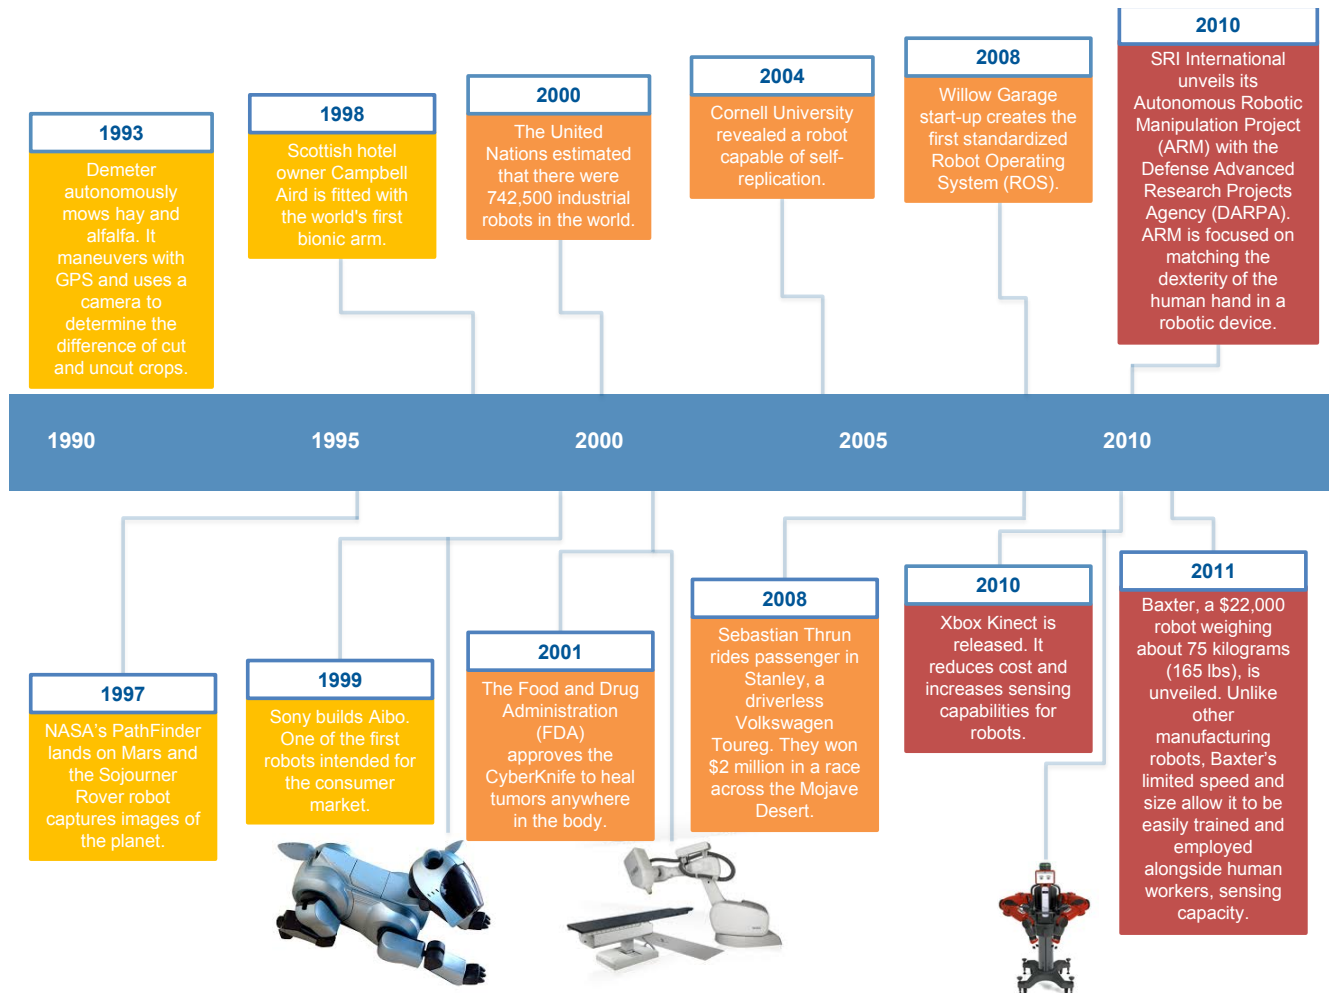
1993

Demeter autonomously mows hay and alfalfa. It maneuvers with GPS and uses a camera to determine the difference of cut and uncut crops.

1998

Scottish hotel owner Campbell Aird is fitted with the world's first bionic arm.

2000

The United Nations estimated that there were 742,500 industrial robots in the world.

2004

Cornell University revealed a robot capable of self-replication.

2008

Willow Garage start-up creates the first standardized Robot Operating System (ROS).

2010

SRI International unveils its Autonomous Robotic Manipulation Project (ARM) with the Defense Advanced Research Projects Agency (DARPA). ARM is focused on matching the dexterity of the human hand in a robotic device.

1990 1995 2000 2005 2010

1997

NASA's PathFinder lands on Mars and the Sojourner Rover robot captures images of the planet.

1999

Sony builds Aibo. One of the first robots intended for the consumer market.

2001

The Food and Drug Administration (FDA) approves the CyberKnife to heal tumors anywhere in the body.

2008

Sebastian Thrun rides passenger in Stanley, a driverless Volkswagen Toureg. They won $2 million in a race across the Mojave Desert.

2010

Xbox Kinect is released. It reduces cost and increases sensing capabilities for robots.

2011

Baxter, a $22,000 robot weighing about 75 kilograms (165 lbs), is unveiled. Unlike other manufacturing robots, Baxter's limited speed and size allow it to be easily trained and employed alongside human workers, sensing capacity.